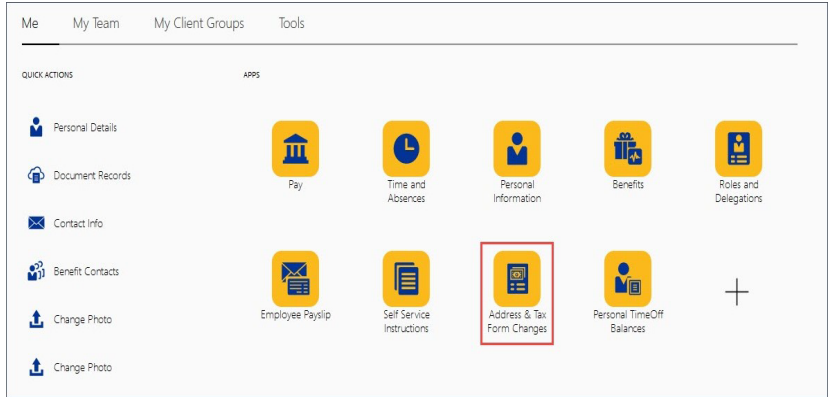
Me My Team My Client Groups Tools

QUICK ACTIONS

Personal Details

Document Records

Contact Info

Benefit Contacts

Change Photo

Change Photo

APPS

Pay

Time and Absences

Personal Information

Benefits

Roles and Delegations

Employee Payslip

Self Service Instructions

Address & Tax Form Changes

Personal TimeOff Balances

+